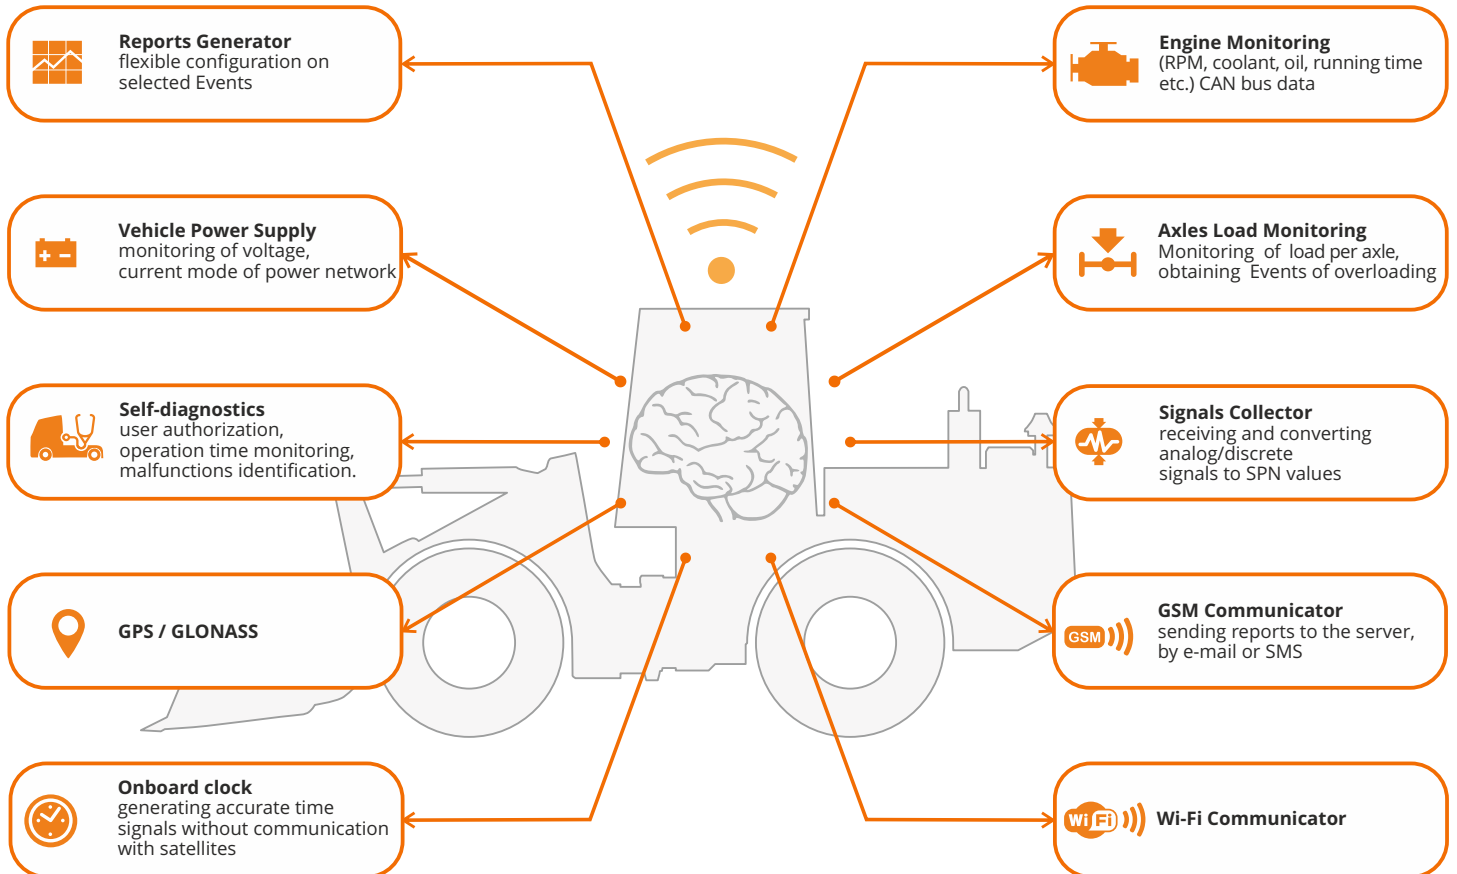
Reports Generator
flexible configuration on selected Events

Engine Monitoring
(RPM, coolant, oil, running time etc.) CAN bus data

Vehicle Power Supply
monitoring of voltage, current mode of power network

Axles Load Monitoring
Monitoring of load per axle, obtaining Events of overloading

Self-diagnostics
user authorization, operation time monitoring, malfunctions identification.

Signals Collector
receiving and converting analog/discrete signals to SPN values

GPS / GLONASS

GSM Communicator
sending reports to the server, by e-mail or SMS

GSM

Onboard clock
generating accurate time signals without communication with satellites

Wi Fi

Wi-Fi Communicator